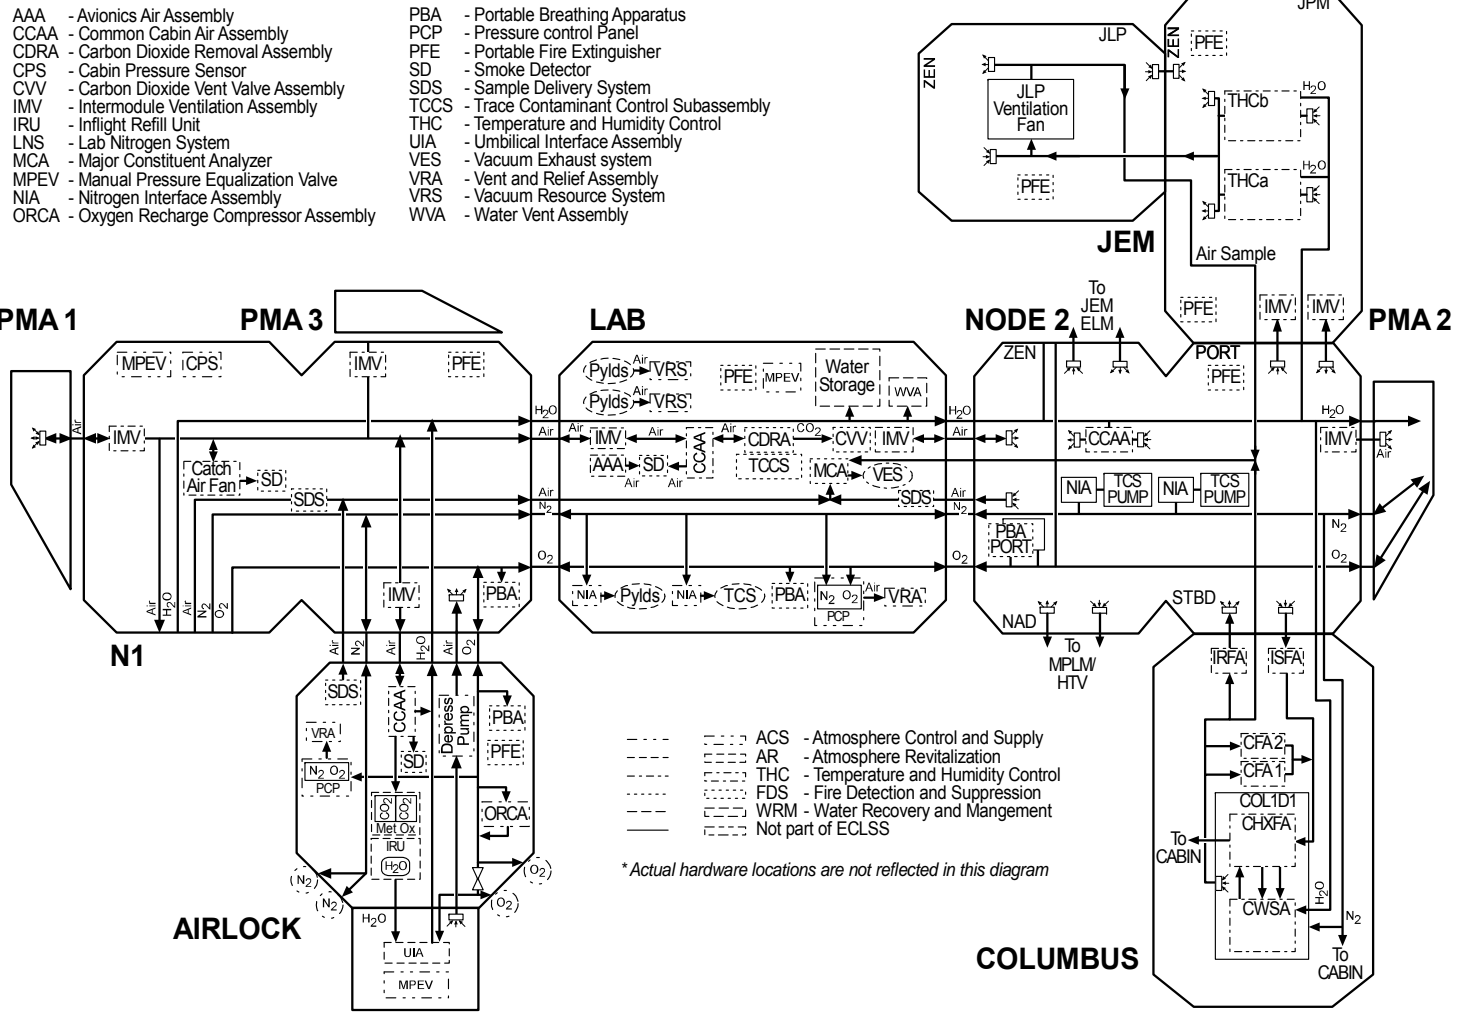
AAA - Avionics Air Assembly
CCAA - Common Cabin Air Assembly
CDRA - Carbon Dioxide Removal Assembly
CPS - Cabin Pressure Sensor
CVV - Carbon Dioxide Vent Valve Assembly
IMV - Intermodule Ventilation Assembly
IRU - Inflight Refill Unit
LNS - Lab Nitrogen System
MCA - Major Constituent Analyzer
MPEV - Manual Pressure Equalization Valve
NIA - Nitrogen Interface Assembly
ORCA - Oxygen Recharge Compressor Assembly

PBA - Portable Breathing Apparatus
PCP - Pressure control Panel
PFE - Portable Fire Extinguisher
SD - Smoke Detector
SDS - Sample Delivery System
TCCS - Trace Contaminant Control Subassembly
THC - Temperature and Humidity Control
UIA - Umbilical Interface Assembly
VES - Vacuum Exhaust system
VRA - Vent and Relief Assembly
VRS - Vacuum Resource System
WVA - Water Vent Assembly

JPM
JLP
ZEN
ZEN
PFE
JLP Ventilation Fan
PFE
$H_2O$
THCb
$H_2O$
THCa
JEM
Air Sample
To JEM ELM
PFE
IMV
IMV

PMA 1
PMA 3
LAB
NODE 2
PMA 2

MPEV
CPS
IMV
PFE
Air
IMV
Catch Air Fan
SD
SDS
Air
$H_2O$
$N_2$
$O_2$
IMV
PBA
N1

Pylds
Air
VRS
Pylds
Air
VRS
PFE
MPEV
Water Storage
WVA
$H_2O$
Air
Air
IMV
Air
CCAA
CDRA
$CO_2$
CVV
IMV
AAA
SD
Air
Air
TCCS
MCA
VES
SDS
Air
$N_2$
$O_2$
NIA
Pylds
NIA
TCS
PBA
$N_2$ $O_2$
PCP
Air
VRA

ZEN
PORT
PFE
$H_2O$
Air
CCAA
NIA
TCS PUMP
NIA
TCS PUMP
Air
$N_2$
PBA PORT
$O_2$
$H_2O$
IMV
Air
$N_2$
$O_2$
STBD
NAD
To MPLM/ HTV

Air
$N_2$
Air
$H_2O$
Air
$O_2$
SDS
CCAA
Depress Pump
PBA
PFE
VRA
$N_2$ $O_2$
PCP
SD
$O_2$ $O_2$
Met Ox
IRU
$H_2O$
ORCA
$N_2$
$N_2$
$O_2$
$O_2$
$H_2O$
UIA
MPEV
AIRLOCK

ACS - Atmosphere Control and Supply
AR - Atmosphere Revitalization
THC - Temperature and Humidity Control
FDS - Fire Detection and Suppression
WRM - Water Recovery and Mangement
Not part of ECLSS

* Actual hardware locations are not reflected in this diagram

IRFA
ISFA
CFA 2
CFA 1
COL1D1
CHXFA
To CABIN
CWSA
$H_2O$
$N_2$
To CABIN
COLUMBUS